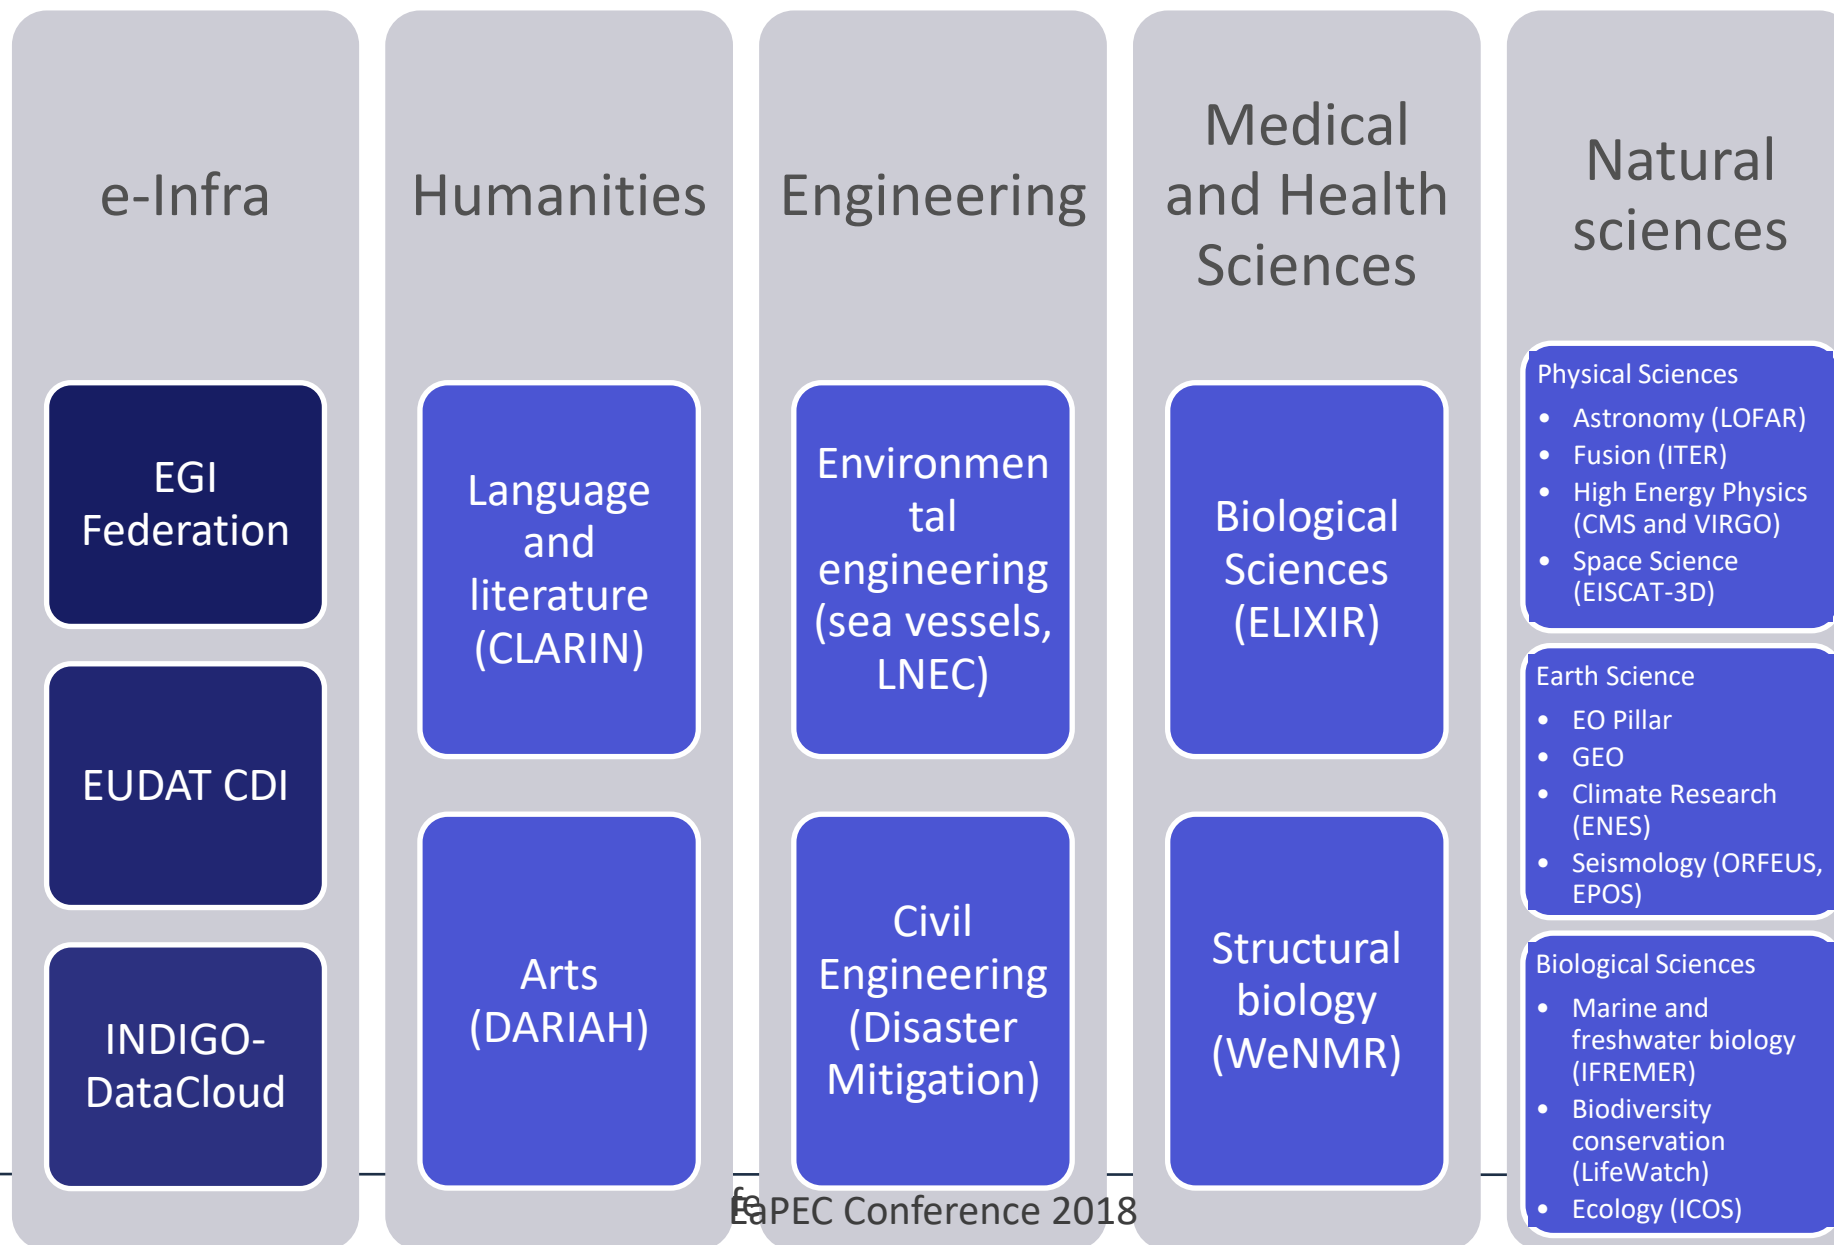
e-Infra

EGI Federation

EUDAT CDI

INDIGO-DataCloud

Humanities

Language and literature (CLARIN)

Arts (DARIAH)

Engineering

Environmental engineering (sea vessels, LNEC)

Civil Engineering (Disaster Mitigation)

Medical and Health Sciences

Biological Sciences (ELIXIR)

Structural biology (WeNMR)

Natural sciences

Physical Sciences
- Astronomy (LOFAR)
- Fusion (ITER)
- High Energy Physics (CMS and VIRGO)
- Space Science (EISCAT-3D)

Earth Science
- EO Pillar
- GEO
- Climate Research (ENES)
- Seismology (ORFEUS, EPOS)

Biological Sciences
- Marine and freshwater biology (IFREMER)
- Biodiversity conservation (LifeWatch)
- Ecology (ICOS)

EaPEC Conference 2018